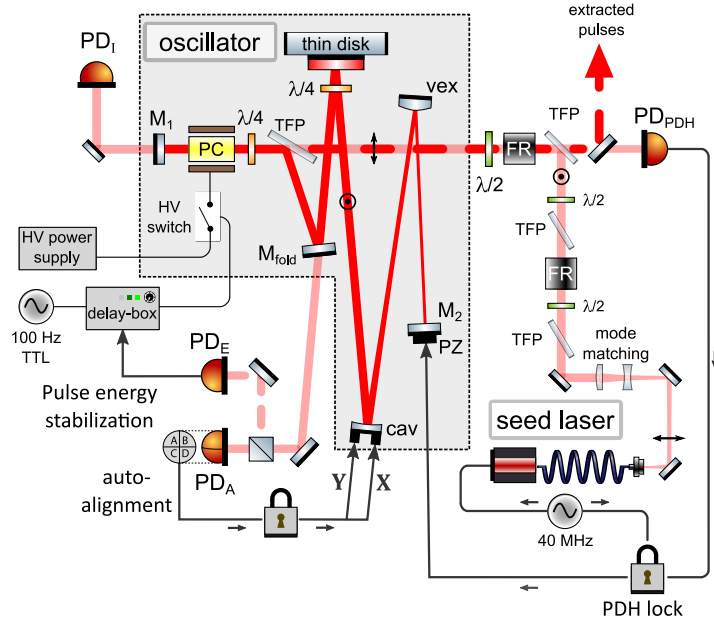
oscillator
thin disk
extracted pulses
PD$_I$
$\lambda/4$
vex
PD$_{PDH}$
M$_1$
PC
$\lambda/4$
TFP
TFP
FR
$\lambda/2$
$\lambda/2$
HV switch
HV power supply
M$_{fold}$
TFP
FR
$\lambda/2$
100 Hz TTL
delay-box
M$_2$
PZ
TFP
mode matching
PD$_E$
Pulse energy stabilization
seed laser
cav
A B C D
auto-alignment
PD$_A$
Y
X
40 MHz
PDH lock